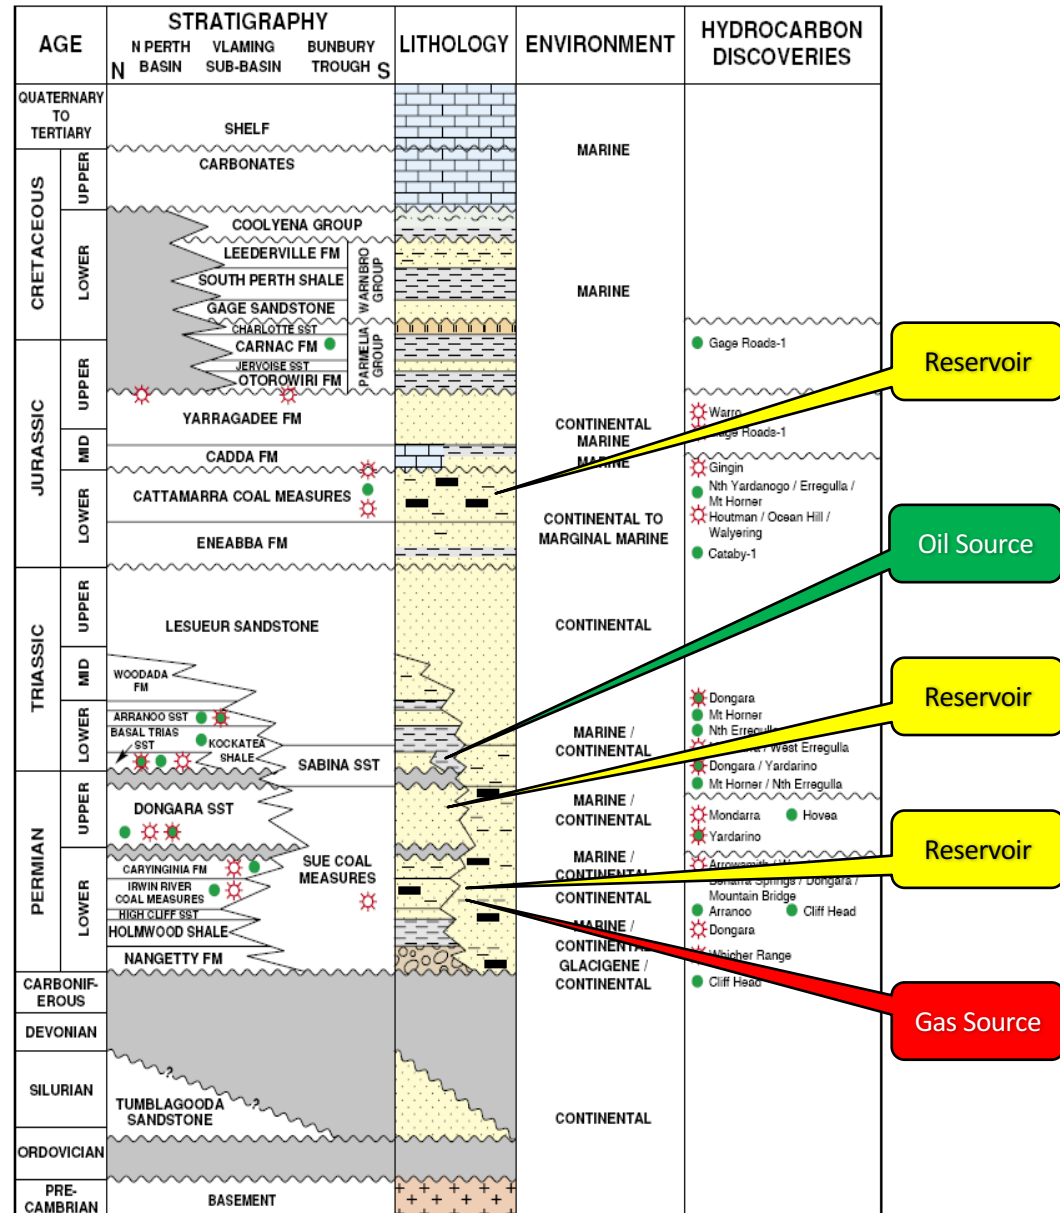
AGE

STRATIGRAPHY
N PERTH BASIN VLAMING SUB-BASIN BUNBURY TROUGH
N S

LITHOLOGY

ENVIRONMENT

HYDROCARBON DISCOVERIES

QUATERNARY TO TERTIARY
SHELF
CARBONATES
MARINE

CRETACEOUS
UPPER
LOWER
COOLYENA GROUP
LEEDERVILLE FM
SOUTH PERTH SHALE
GAGE SANDSTONE
CHARLOTTE SST
WARNBRO GROUP
CARNAC FM
JERVOISE SST
OTOROWIRI FM
PARMELIA GROUP
MARINE

Gage Roads-1

Reservoir

JURASSIC
UPPER
MID
LOWER
YARRAGADEE FM
CADDA FM
CATTAMARRA COAL MEASURES
ENEABBA FM
CONTINENTAL
MARINE
MARINE
CONTINENTAL TO MARGINAL MARINE
Warro
Gage Roads-1
Gingin
Nth Yardanogo / Erregulla / Mt Horner
Houtman / Ocean Hill / Walyering
Cataby-1

Oil Source

TRIASSIC
UPPER
MID
LOWER
LESUEUR SANDSTONE
WOODADA FM
ARRANOO SST
BASAL TRIAS SST
KOCKATEA SHALE
SABINA SST
CONTINENTAL
MARINE / CONTINENTAL
Dongara
Mt Horner
Nth Erregull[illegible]
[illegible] / West Erregulla
Dongara / Yardarino
Mt Horner / Nth Erregulla

Reservoir

PERMIAN
UPPER
LOWER
DONGARA SST
CARYINGINIA FM
IRWIN RIVER COAL MEASURES
HIGH CLIFF SST
HOLMWOOD SHALE
NANGETTY FM
SUE COAL MEASURES
MARINE / CONTINENTAL
MARINE / CONTINENTAL
CONTINENTAL
MARINE / CONTINENTAL
GLACIGENE / CONTINENTAL
Mondarra
Hovea
Yardarino
Arrowsmith / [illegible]
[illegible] Springs / Dongara / Mountain Bridge
Arranoo
Cliff Head
Dongara
Whicher Range
Cliff Head

Reservoir

Gas Source

CARBONIFEROUS
DEVONIAN
SILURIAN
TUMBLAGOODA SANDSTONE
?
?
ORDOVICIAN
CONTINENTAL
PRE-CAMBRIAN
BASEMENT